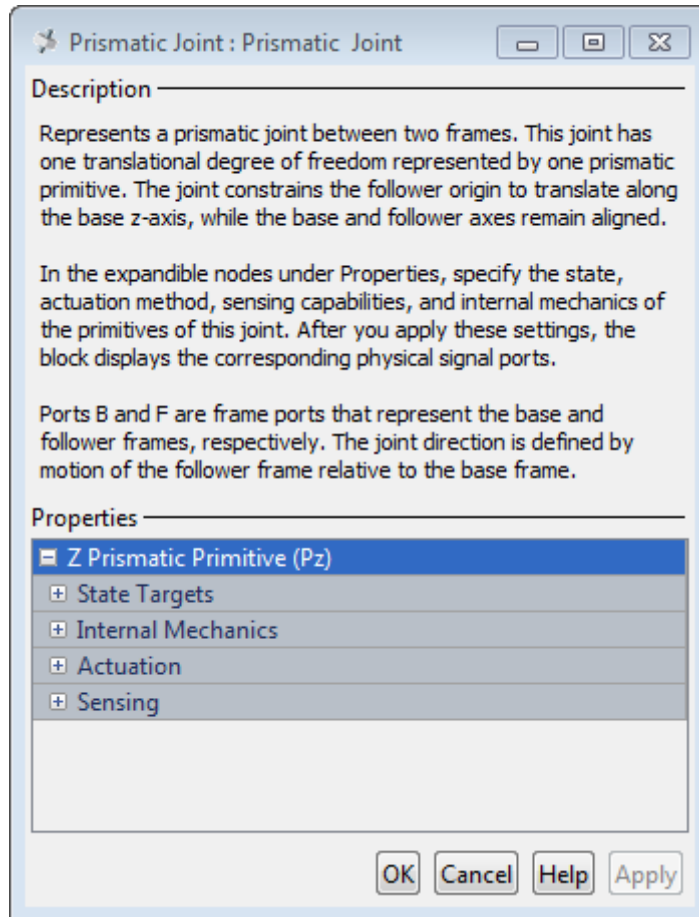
Prismatic Joint : Prismatic Joint

Description

Represents a prismatic joint between two frames. This joint has one translational degree of freedom represented by one prismatic primitive. The joint constrains the follower origin to translate along the base z-axis, while the base and follower axes remain aligned.

In the expandible nodes under Properties, specify the state, actuation method, sensing capabilities, and internal mechanics of the primitives of this joint. After you apply these settings, the block displays the corresponding physical signal ports.

Ports B and F are frame ports that represent the base and follower frames, respectively. The joint direction is defined by motion of the follower frame relative to the base frame.

Properties

Z Prismatic Primitive (Pz)
State Targets
Internal Mechanics
Actuation
Sensing

OK Cancel Help Apply